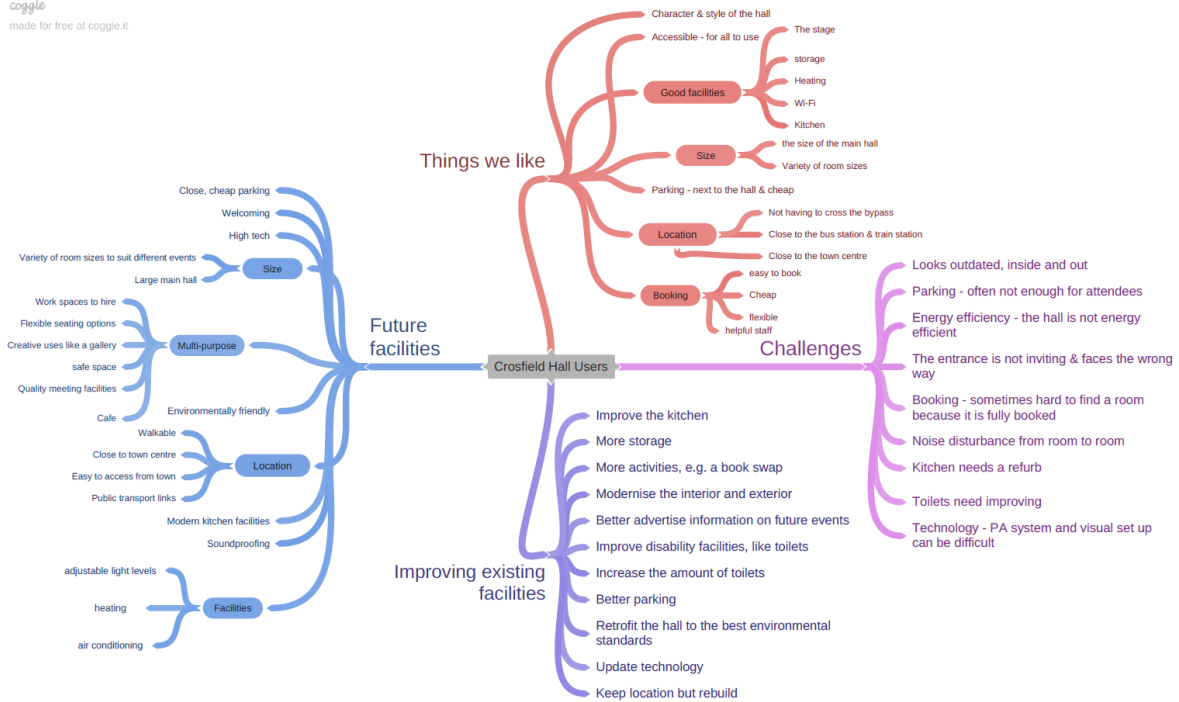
coggle
made for free at coggle.it

Crosfield Hall Users

Things we like
Character & style of the hall
Accessible - for all to use
Good facilities
The stage
storage
Heating
Wi-Fi
Kitchen
Size
the size of the main hall
Variety of room sizes
Parking - next to the hall & cheap
Location
Not having to cross the bypass
Close to the bus station & train station
Close to the town centre
Booking
easy to book
Cheap
flexible
helpful staff

Challenges
Looks outdated, inside and out
Parking - often not enough for attendees
Energy efficiency - the hall is not energy efficient
The entrance is not inviting & faces the wrong way
Booking - sometimes hard to find a room because it is fully booked
Noise disturbance from room to room
Kitchen needs a refurb
Toilets need improving
Technology - PA system and visual set up can be difficult

Improving existing facilities
Improve the kitchen
More storage
More activities, e.g. a book swap
Modernise the interior and exterior
Better advertise information on future events
Improve disability facilities, like toilets
Increase the amount of toilets
Better parking
Retrofit the hall to the best environmental standards
Update technology
Keep location but rebuild

Future facilities
Close, cheap parking
Welcoming
High tech
Size
Variety of room sizes to suit different events
Large main hall
Multi-purpose
Work spaces to hire
Flexible seating options
Creative uses like a gallery
safe space
Quality meeting facilities
Cafe
Environmentally friendly
Location
Walkable
Close to town centre
Easy to access from town
Public transport links
Modern kitchen facilities
Soundproofing
Facilities
adjustable light levels
heating
air conditioning